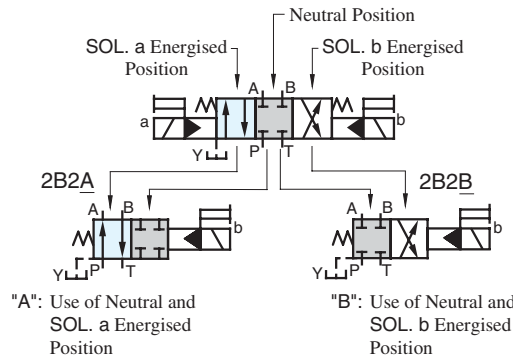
Neutral Position

SOL. a Energised Position

SOL. b Energised Position

A B

a

b

Y P T

2B2A

A B

b

Y P T

2B2B

A B

b

Y P T

"A": Use of Neutral and SOL. a Energised Position

"B": Use of Neutral and SOL. b Energised Position